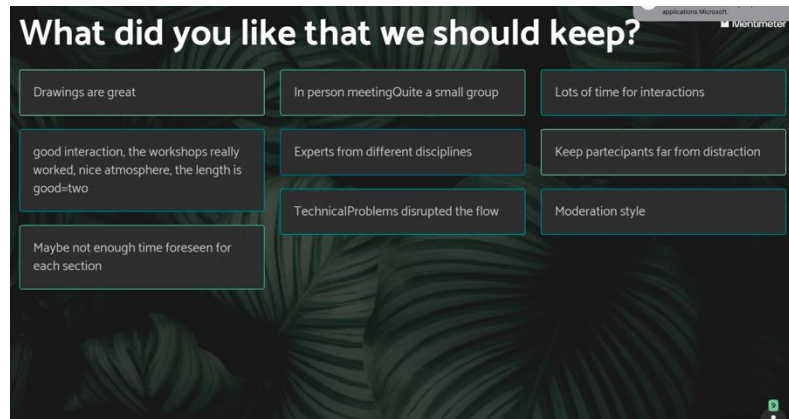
What did you like that we should keep?

applications Microsoft.

Mentimeter

Drawings are great

good interaction, the workshops really worked, nice atmosphere, the length is good=two

Maybe not enough time foreseen for each section

In person meetingQuite a small group

Experts from different disciplines

TechnicalProblems disrupted the flow

Lots of time for interactions

Keep partecipants far from distraction

Moderation style

9